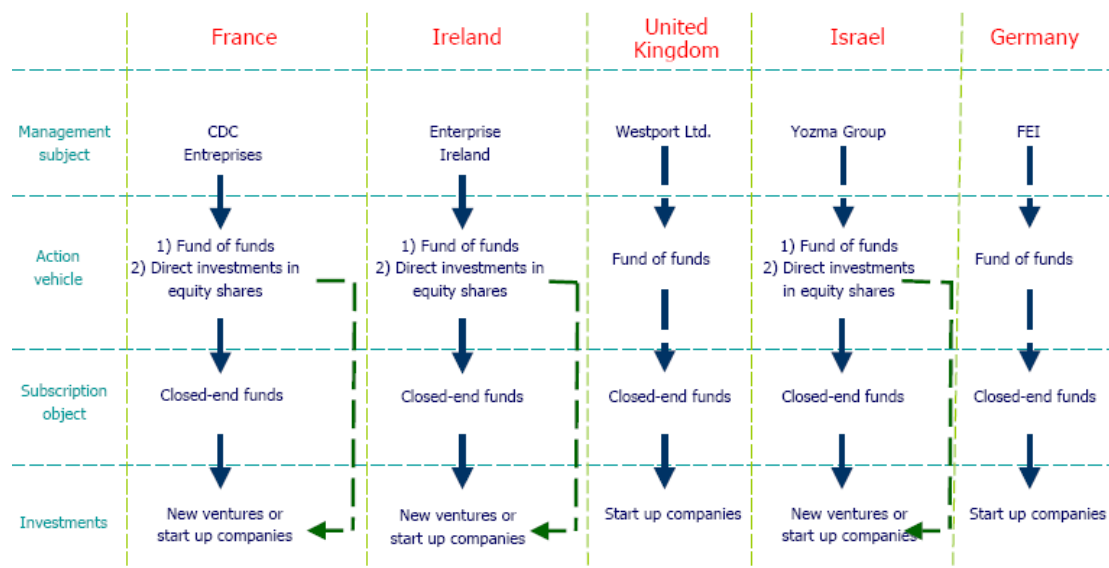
| | France | Ireland | United Kingdom | Israel | Germany |
|---|---|---|---|---|---|
| Management subject | CDC Entreprises | Enterprise Ireland | Westport Ltd. | Yozma Group | FEI |
| Action vehicle | 1) Fund of funds 2) Direct investments in equity shares | 1) Fund of funds 2) Direct investments in equity shares | Fund of funds | 1) Fund of funds 2) Direct investments in equity shares | Fund of funds |
| Subscription object | Closed-end funds | Closed-end funds | Closed-end funds | Closed-end funds | Closed-end funds |
| Investments | New ventures or start up companies | New ventures or start up companies | Start up companies | New ventures or start up companies | Start up companies |